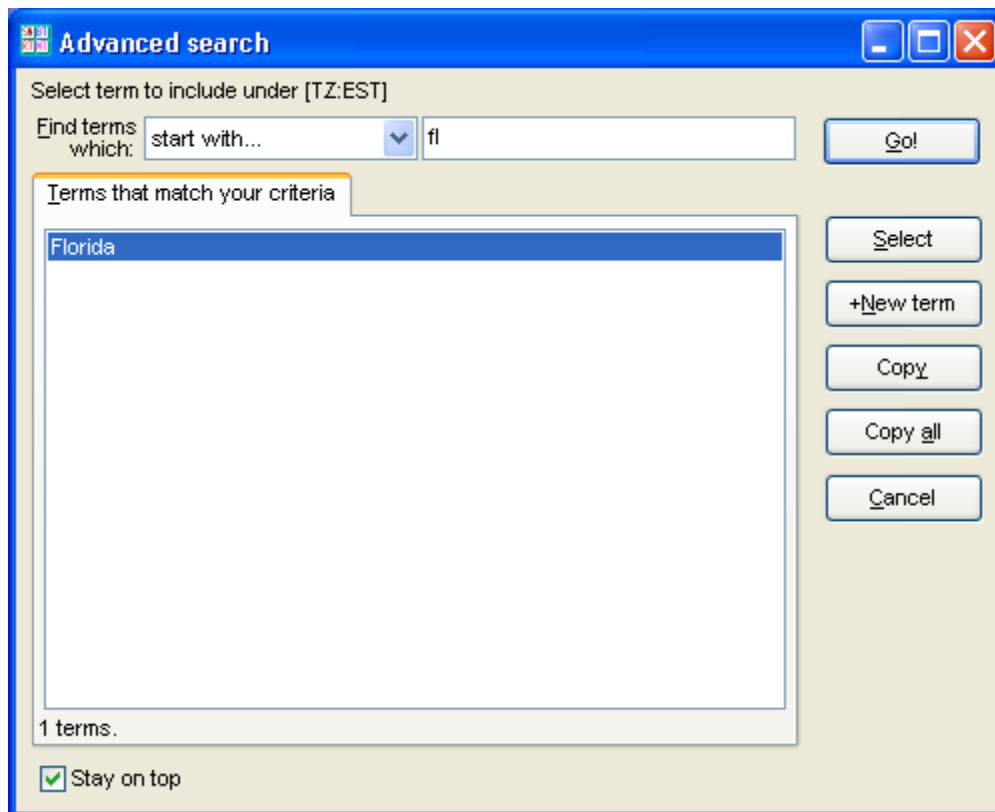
Advanced search

Select term to include under [TZ:EST]

Find terms which: start with... fl

Go!

Terms that match your criteria

Florida

Select

+New term

Copy

Copy all

Cancel

1 terms.

Stay on top